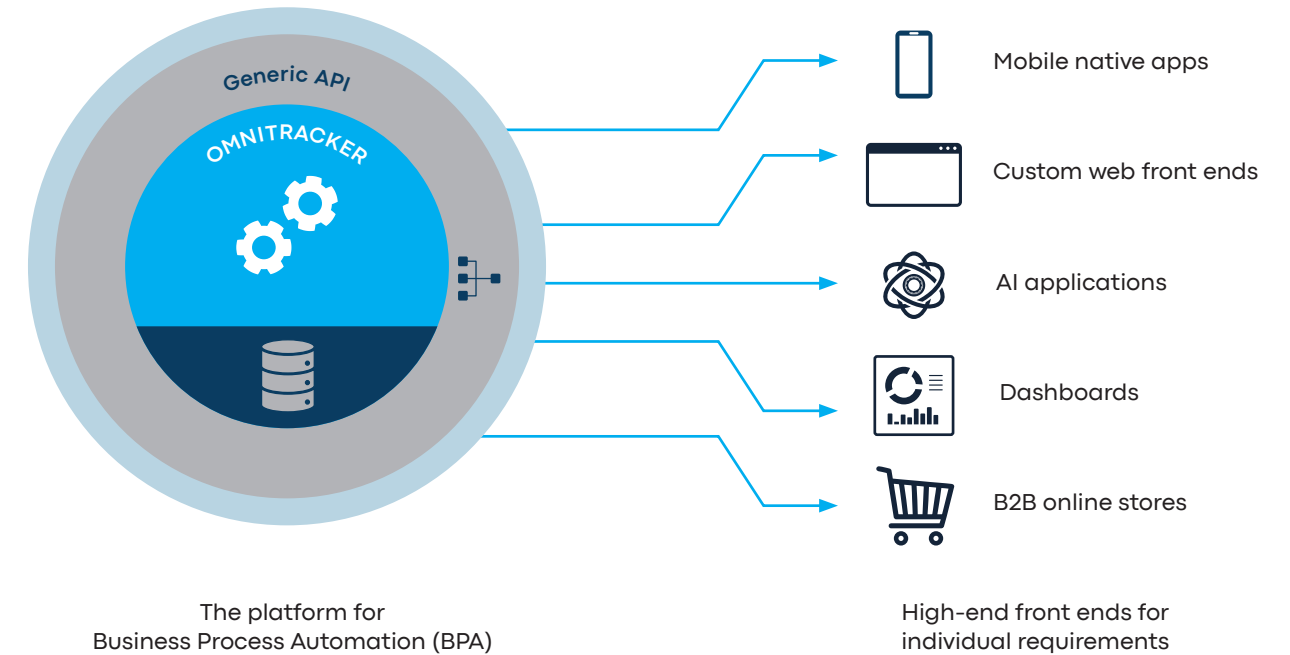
Generic API

OMNITRACKER

Mobile native apps

Custom web front ends

AI applications

Dashboards

B2B online stores

The platform for
Business Process Automation (BPA)

High-end front ends for
individual requirements